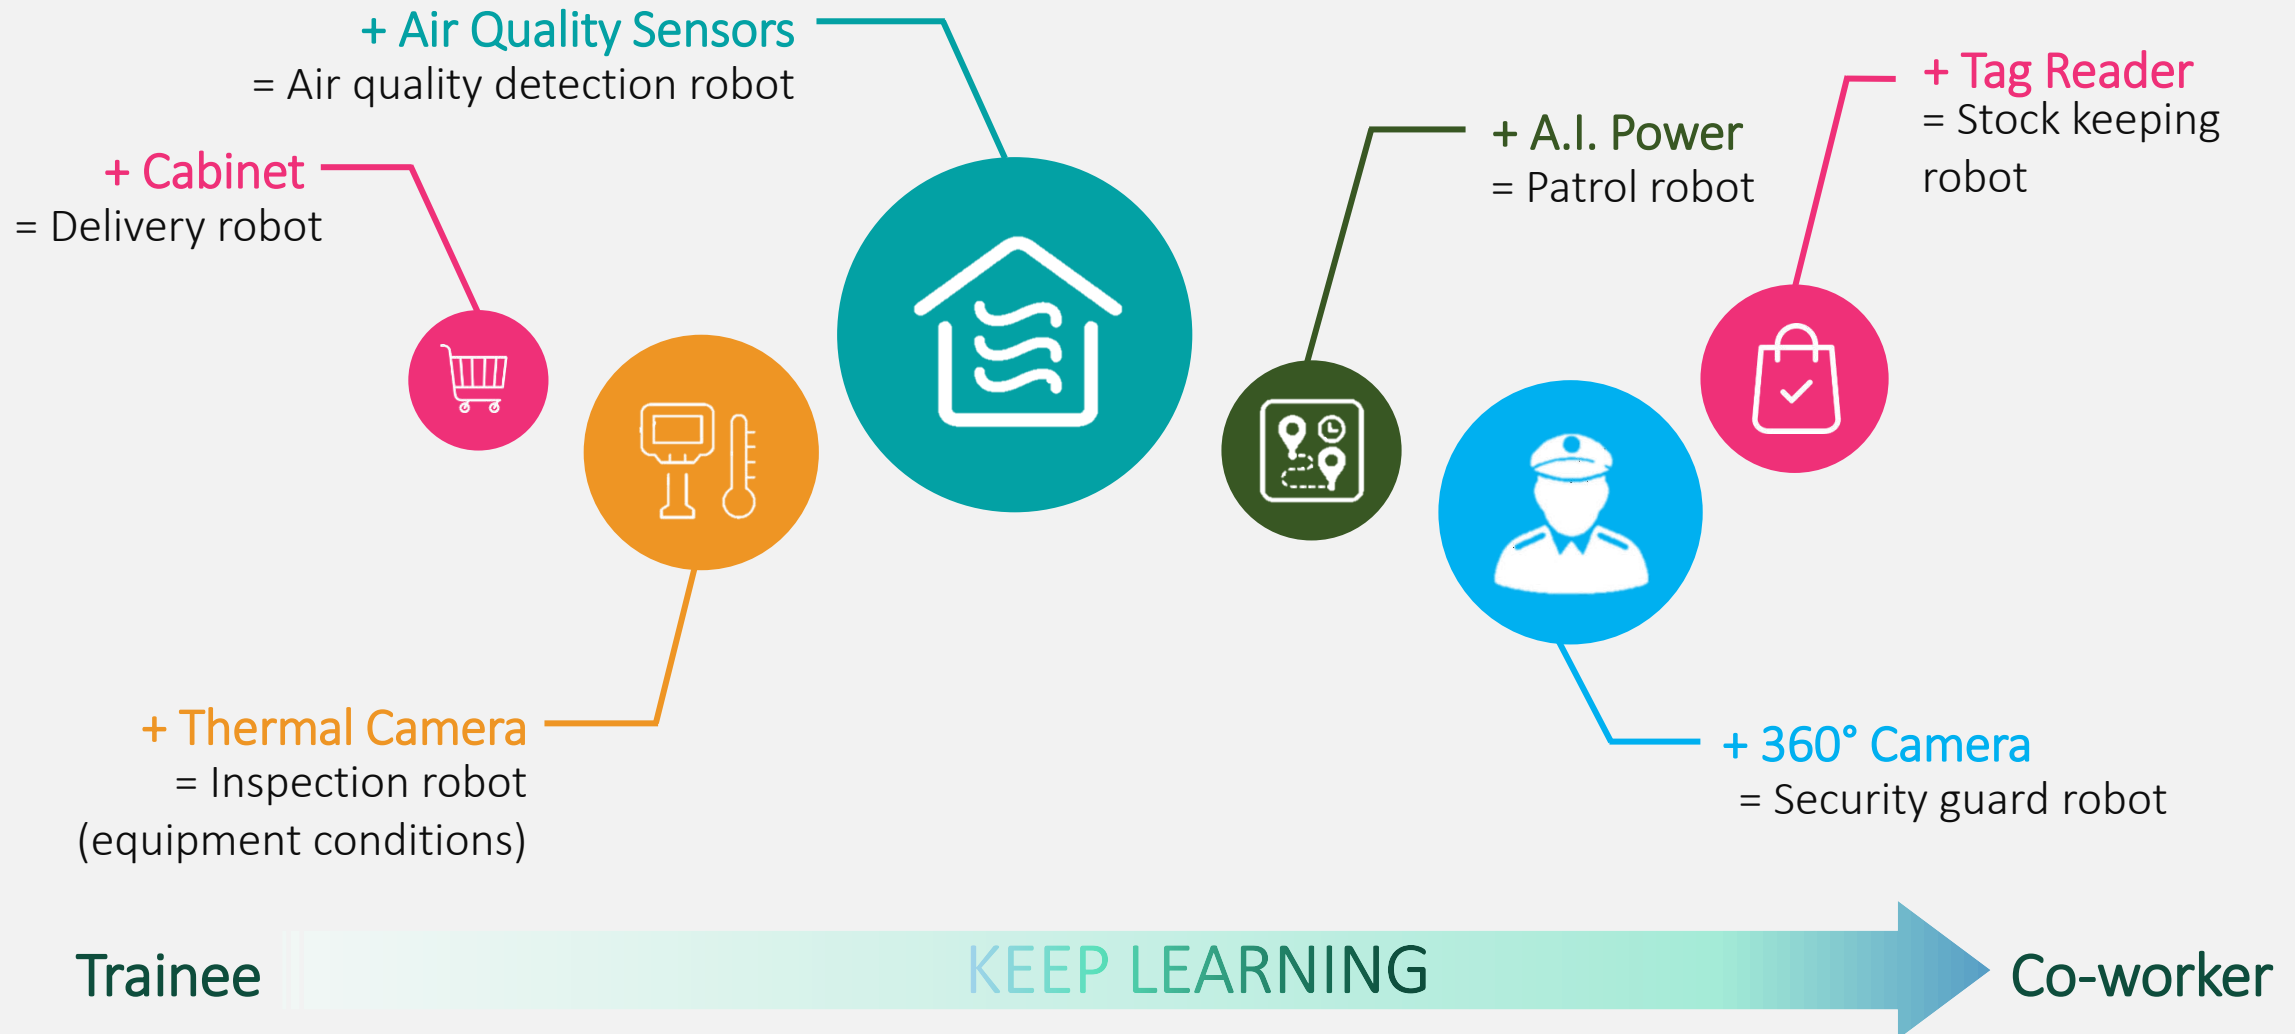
+ Air Quality Sensors
= Air quality detection robot

+ Cabinet
= Delivery robot

+ A.I. Power
= Patrol robot

+ Tag Reader
= Stock keeping robot

+ Thermal Camera
= Inspection robot
(equipment conditions)

+ 360° Camera
= Security guard robot

Trainee KEEP LEARNING Co-worker